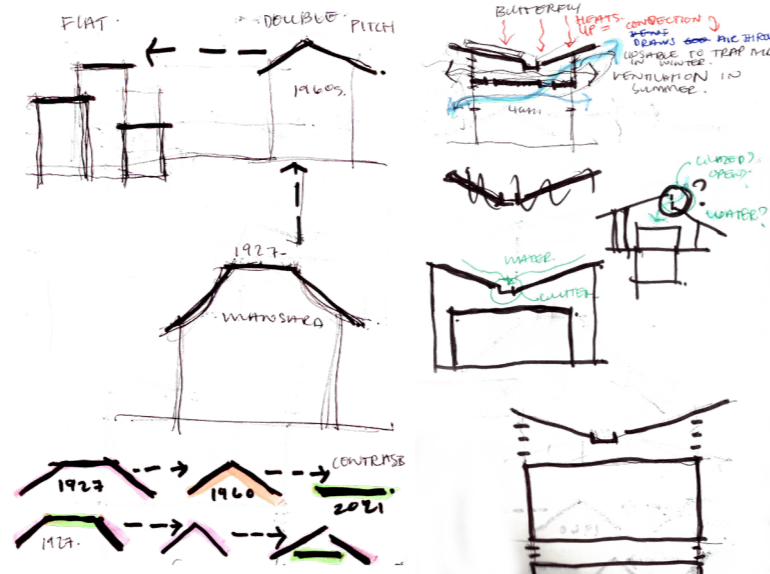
FLAT

DOUBLE PITCH

1960s.

1927.

MANSARD

1927

1960

CONTRAST

2021

1927.

BUTTERFLY

HEATS UP

CONVECTION

~~Draws~~ DRAWS ~~air~~ AIR THRO

UPSTAIRS TO TRAP IN WINTER.

VENTILATION IN SUMMER.

4mm

GLAZED? OPEN?

?

WATER?

WATER

GUTTER